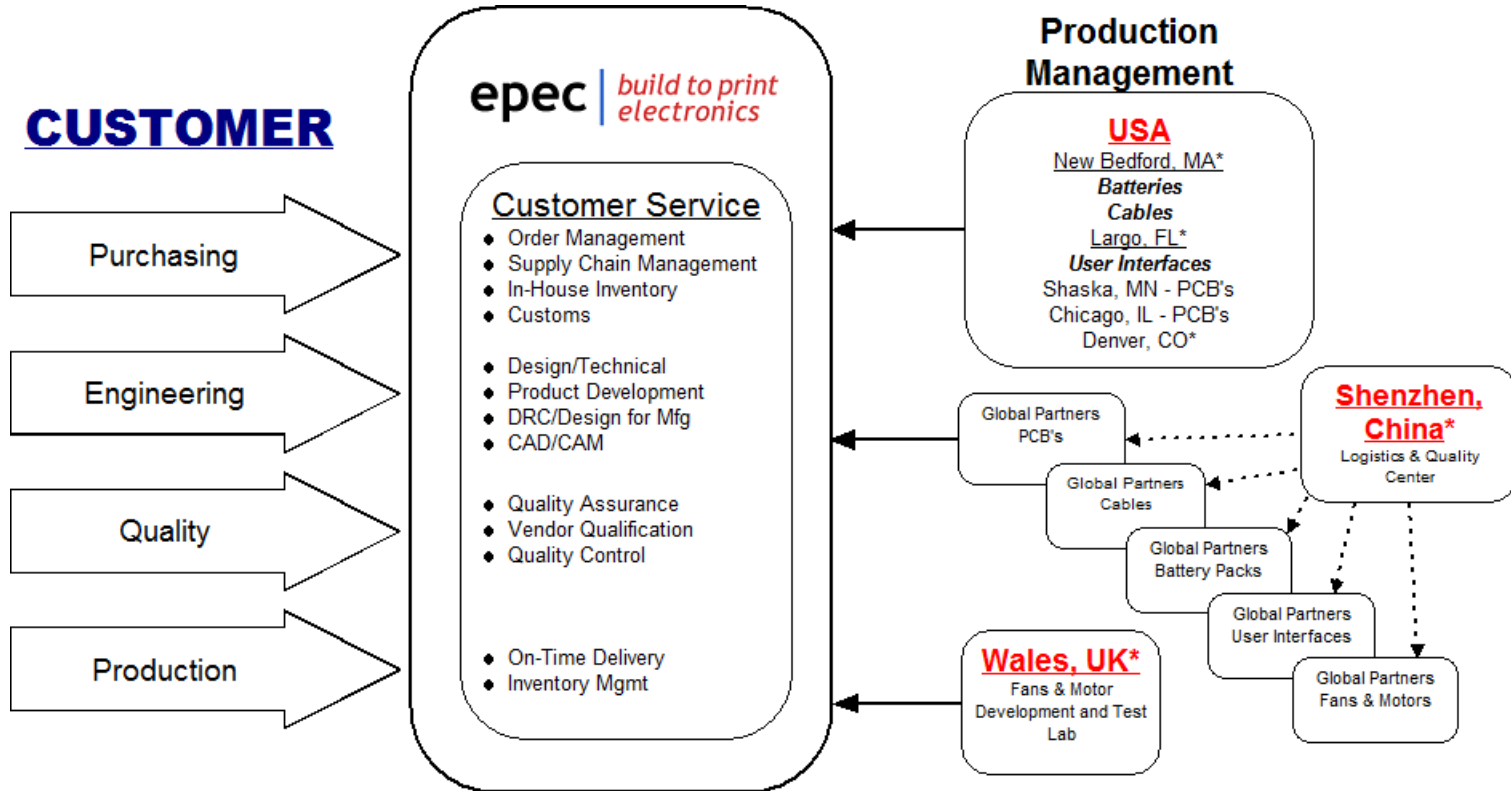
CUSTOMER

Purchasing

Engineering

Quality

Production

epec | build to print electronics

Customer Service

- Order Management
- Supply Chain Management
- In-House Inventory
- Customs

- Design/Technical
- Product Development
- DRC/Design for Mfg
- CAD/CAM

- Quality Assurance
- Vendor Qualification
- Quality Control

- On-Time Delivery
- Inventory Mgmt

Production Management

USA
New Bedford, MA*
Batteries
Cables
Largo, FL*
User Interfaces
Shaska, MN - PCB's
Chicago, IL - PCB's
Denver, CO*

Global Partners PCB's

Shenzhen, China*
Logistics & Quality Center

Global Partners Cables

Global Partners Battery Packs

Global Partners User Interfaces

Global Partners Fans & Motors

Wales, UK*
Fans & Motor Development and Test Lab